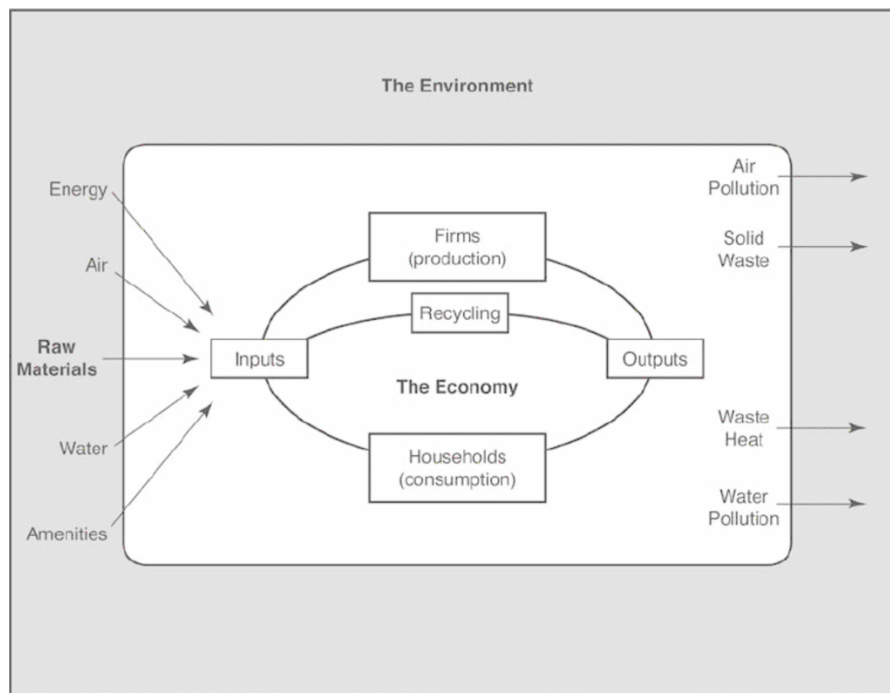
The Environment

Energy

Air

Raw Materials

Water

Amenities

Firms (production)

Recycling

Inputs

The Economy

Outputs

Households (consumption)

Air Pollution

Solid Waste

Waste Heat

Water Pollution